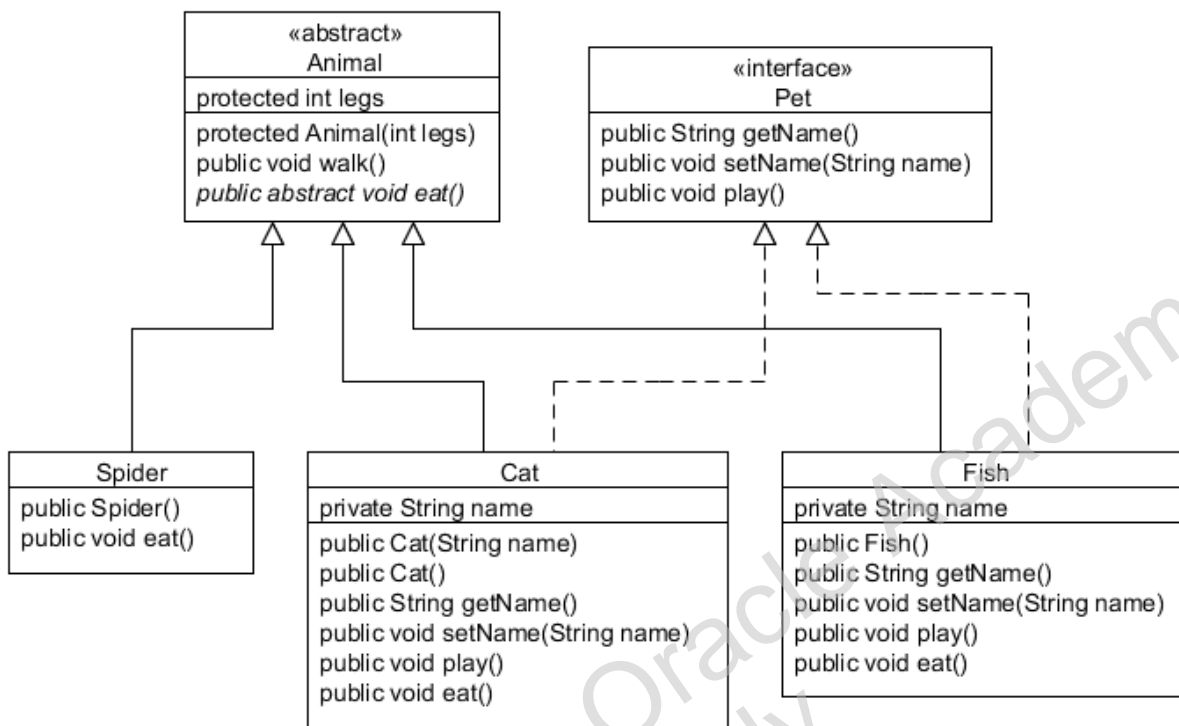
«abstract»
Animal

protected int legs

protected Animal(int legs)
public void walk()
*public abstract void eat()*

«interface»
Pet

public String getName()
public void setName(String name)
public void play()

Spider

public Spider()
public void eat()

Cat

private String name

public Cat(String name)
public Cat()
public String getName()
public void setName(String name)
public void play()
public void eat()

Fish

private String name

public Fish()
public String getName()
public void setName(String name)
public void play()
public void eat()

Oracle Academy